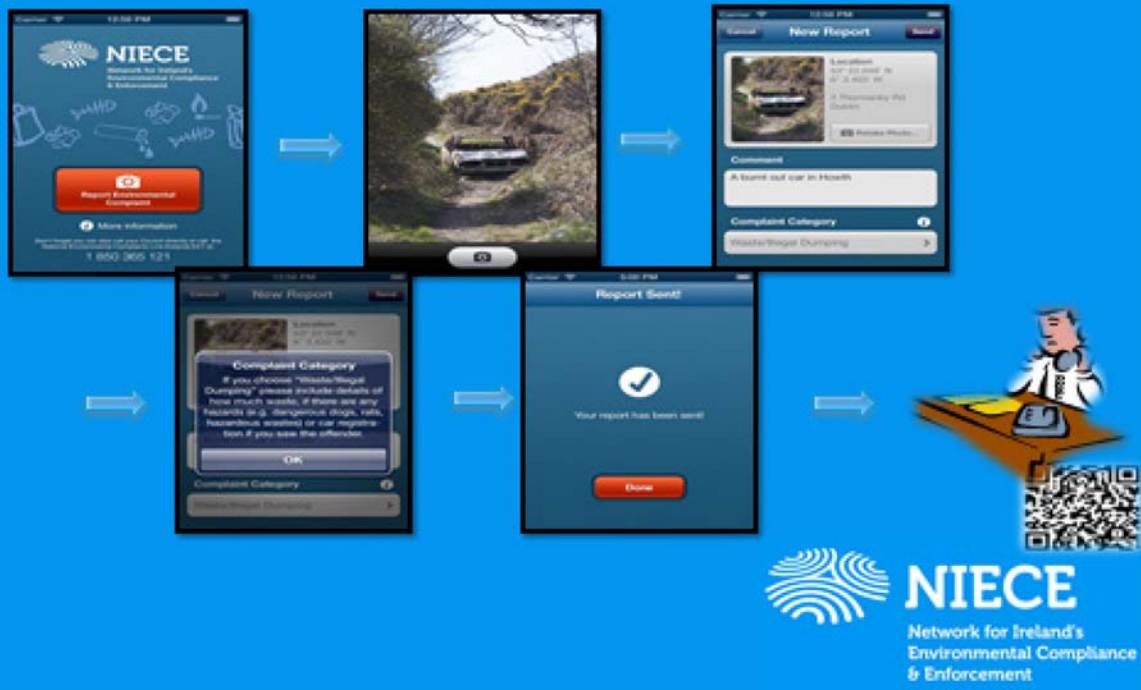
Carrier 12:56 PM

NIECE
Network for Ireland's Environmental Compliance & Enforcement

Report Environmental Complaint

More information

Don't forget you can also call your Council directly or call the National Environmental Complaints Line

1 850 365 121

Carrier 12:56 PM

Cancel New Report Send

Location
53° 22.998' N
6° 3.820' W
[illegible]
Dublin

Retake Photo...

Comment

A burnt out car in Howth

Complaint Category

Waste/Illegal Dumping

Carrier 12:56 PM

Cancel New Report Send

Location
53° 22.998' N
6° 3.820' W

Complaint Category
If you choose "Waste/Illegal Dumping" please include details of how much waste, if there are any hazards (e.g. dangerous dogs, rats, hazardous wastes) or car registration if you see the offender.

OK

Complaint Category

Waste/Illegal Dumping

Carrier 5:00 PM

Report Sent!

Your report has been sent!

Done

NIECE
Network for Ireland's Environmental Compliance & Enforcement